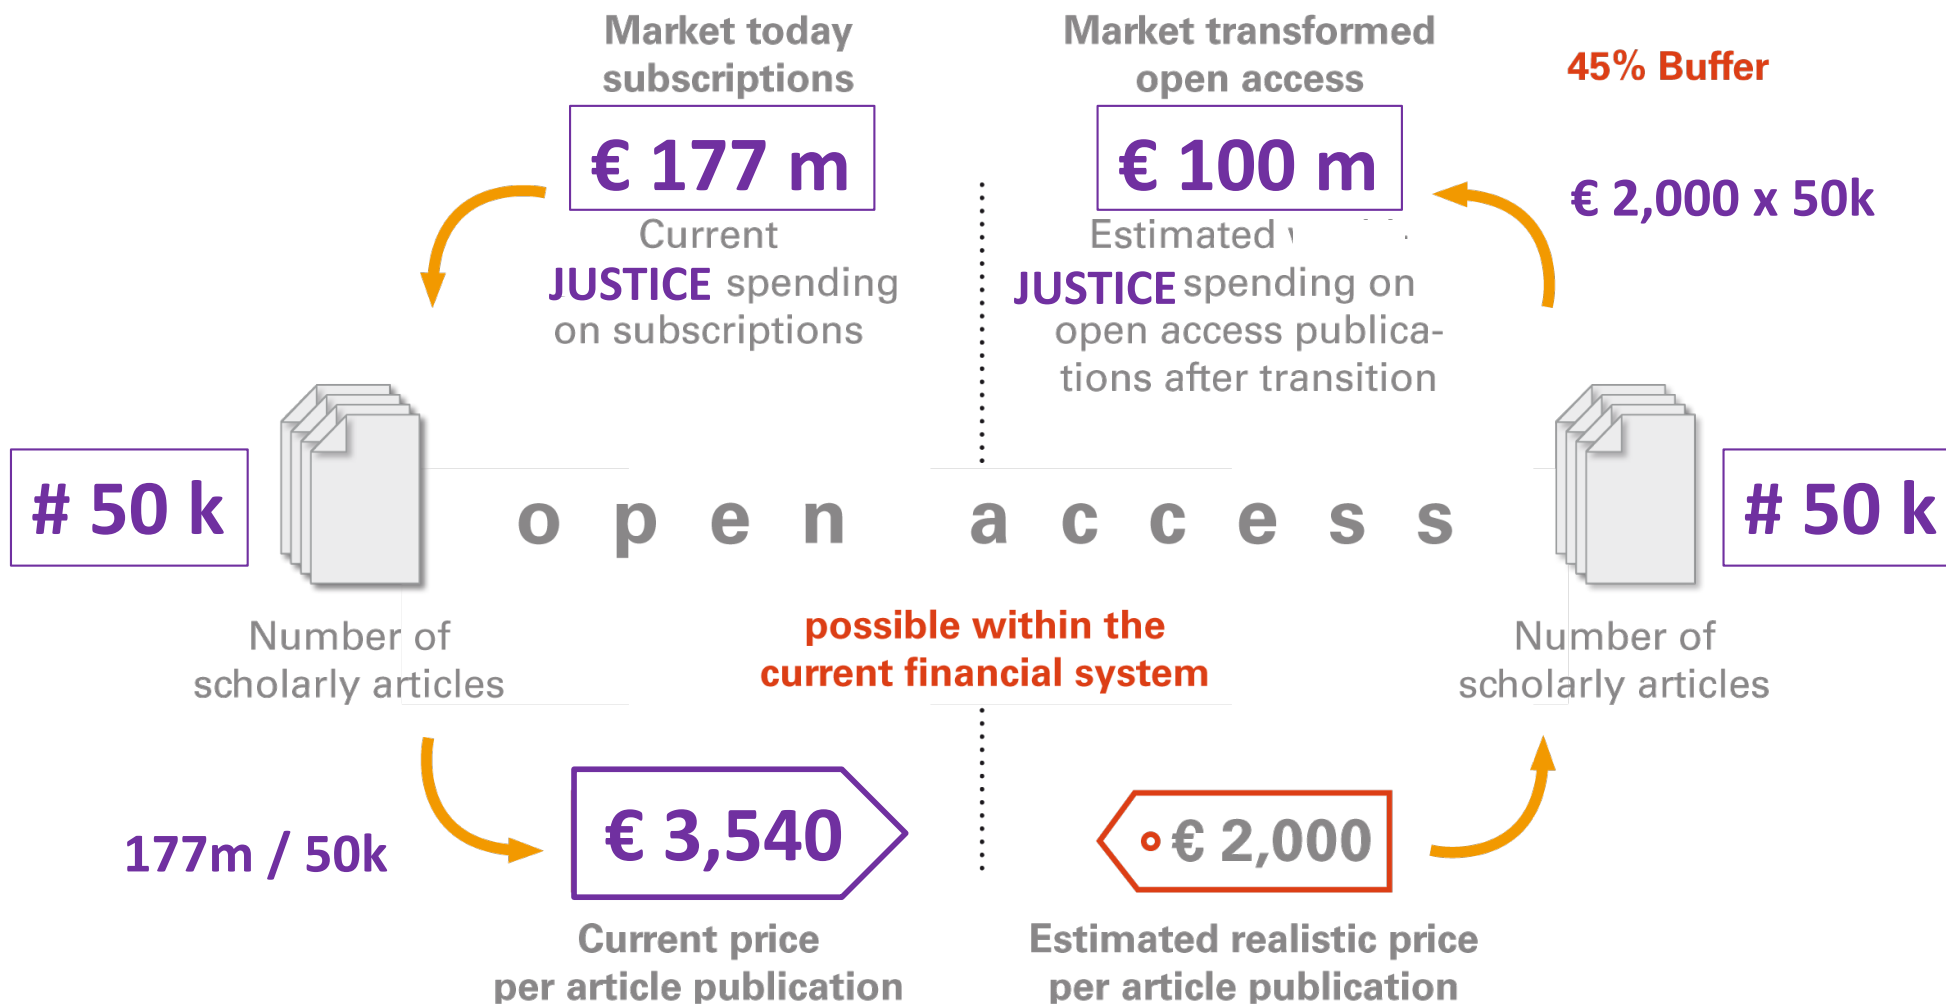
Market today subscriptions

€ 177 m

Current JUSTICE spending on subscriptions

Market transformed open access

€ 100 m

Estimated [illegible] JUSTICE spending on open access publications after transition

45% Buffer

€ 2,000 x 50k

# 50 k

Number of scholarly articles

open access

possible within the current financial system

# 50 k

Number of scholarly articles

177m / 50k

€ 3,540

Current price per article publication

€ 2,000

Estimated realistic price per article publication